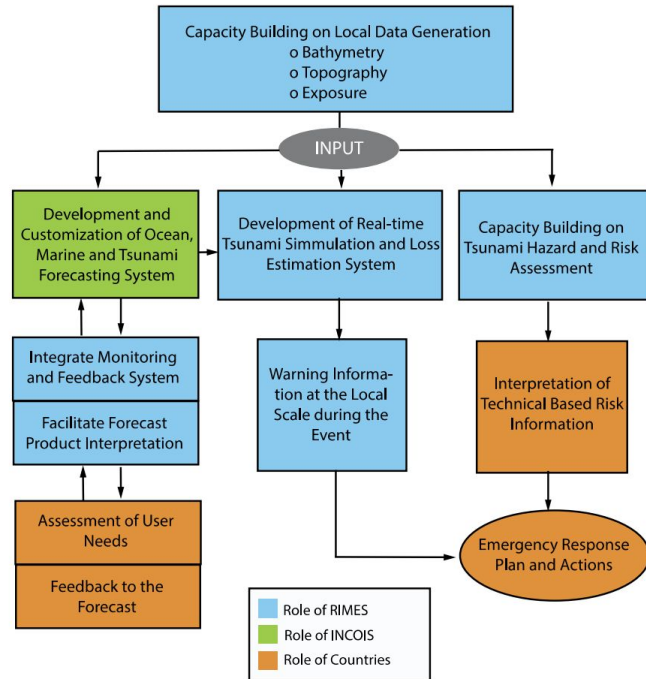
Capacity Building on Local Data Generation
o Bathymetry
o Topography
o Exposure

INPUT

Development and Customization of Ocean, Marine and Tsunami Forecasting System

Development of Real-time Tsunami Simmulation and Loss Estimation System

Capacity Building on Tsunami Hazard and Risk Assessment

Integrate Monitoring and Feedback System

Facilitate Forecast Product Interpretation

Warning Information at the Local Scale during the Event

Interpretation of Technical Based Risk Information

Assessment of User Needs

Feedback to the Forecast

Emergency Response Plan and Actions

Role of RIMES
Role of INCOIS
Role of Countries